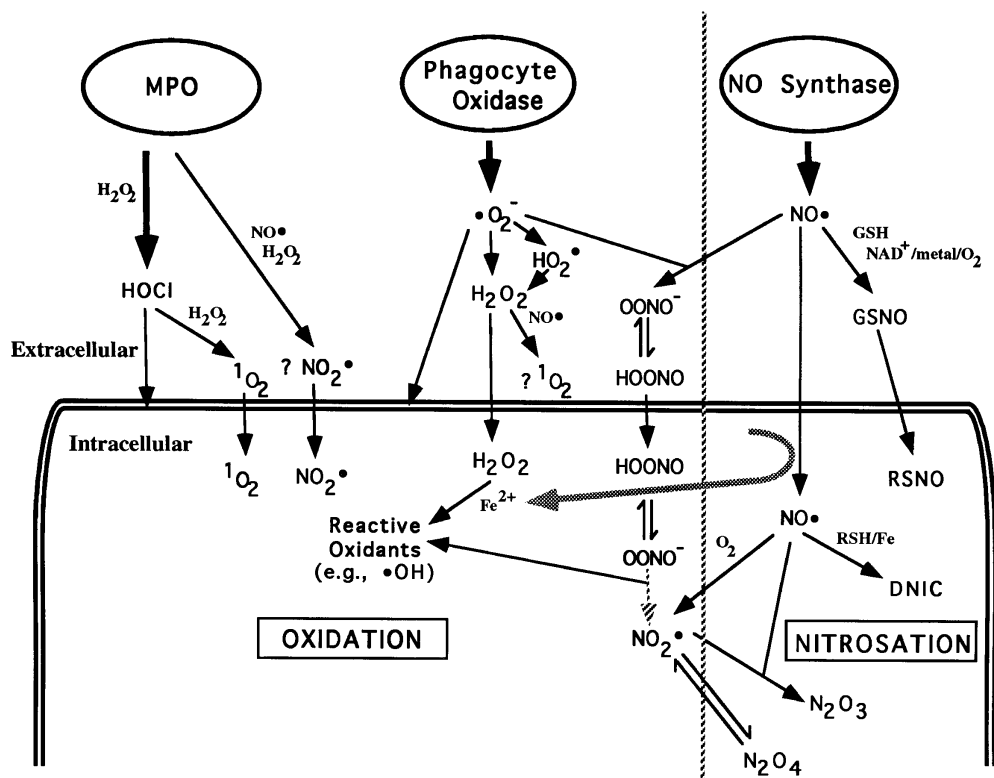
MPO

Phagocyte Oxidase

NO Synthase

$H_2O_2$

$NO\bullet$ $H_2O_2$

$\bullet O_2^-$

$HO_2^\bullet$

$NO\bullet$

GSH $NAD^+$/metal/$O_2$

HOCl

$H_2O_2$

$H_2O_2$

$NO\bullet$

$OONO^-$

GSNO

Extracellular

$^1O_2$

? $NO_2^\bullet$

? $^1O_2$

HOONO

Intracellular

$^1O_2$

$NO_2^\bullet$

$H_2O_2$

HOONO

RSNO

$Fe^{2+}$

Reactive Oxidants (e.g., $\bullet OH$)

$OONO^-$

$NO\bullet$

$O_2$

RSH/Fe

DNIC

OXIDATION

$NO_2^\bullet$

NITROSATION

$N_2O_3$

$N_2O_4$